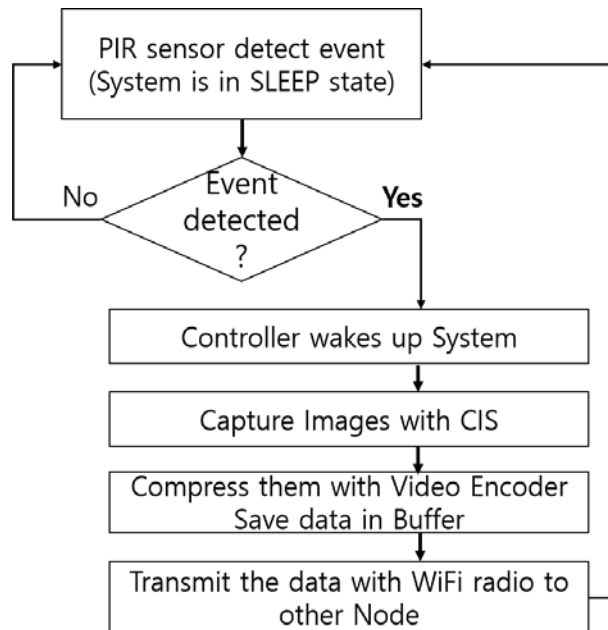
PIR sensor detect event
(System is in SLEEP state)

Event detected ?

No

Yes

Controller wakes up System

Capture Images with CIS

Compress them with Video Encoder
Save data in Buffer

Transmit the data with WiFi radio to other Node